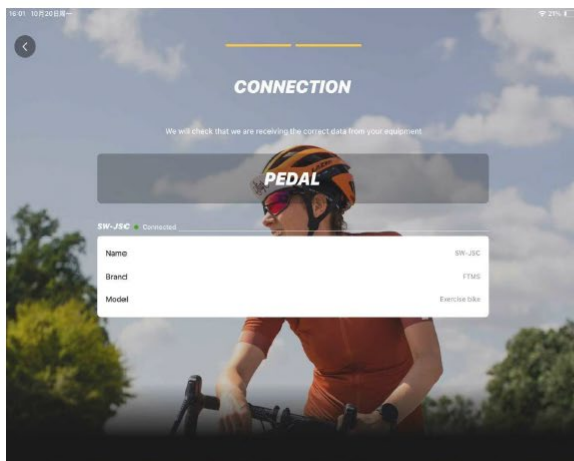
16:01 10月20日周一

29%

CONNECTION

We will check that we are receiving the correct data from your equipment

PEDAL

SW-JSC Connected

| Name | SW-JSC |
|---|---|
| Brand | FTMS |
| Model | Exercise bike |